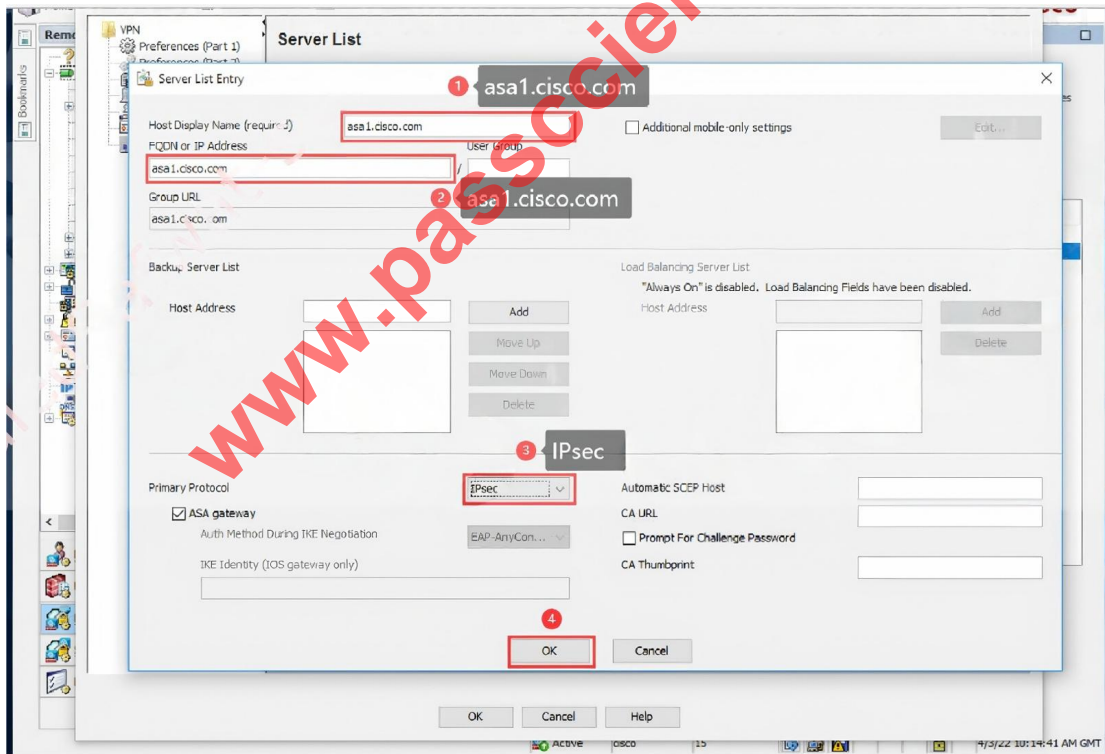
Remo

Bookmarks

VPN
Preferences (Part 1)
Preferences (Part 2)

Server List

Server List Entry

1 asa1.cisco.com

Host Display Name (required) asa1.cisco.com
Additional mobile-only settings
Edit...
FQDN or IP Address
asa1.cisco.com /
User Group
Group URL
asa1.cisco.com

2 asa1.cisco.com

Backup Server List
Host Address
Add
Move Up
Move Down
Delete

Load Balancing Server List
"Always On" is disabled. Load Balancing Fields have been disabled.
Host Address
Add
Delete

3 IPsec

Primary Protocol IPsec
ASA gateway
Auth Method During IKE Negotiation EAP-AnyCon...
IKE Identity (IOS gateway only)

Automatic SCEP Host
CA URL
Prompt For Challenge Password
CA Thumbprint

4
OK Cancel

OK Cancel Help

Active cisco 15 4/3/22 10:14:41 AM GMT

www.passcert